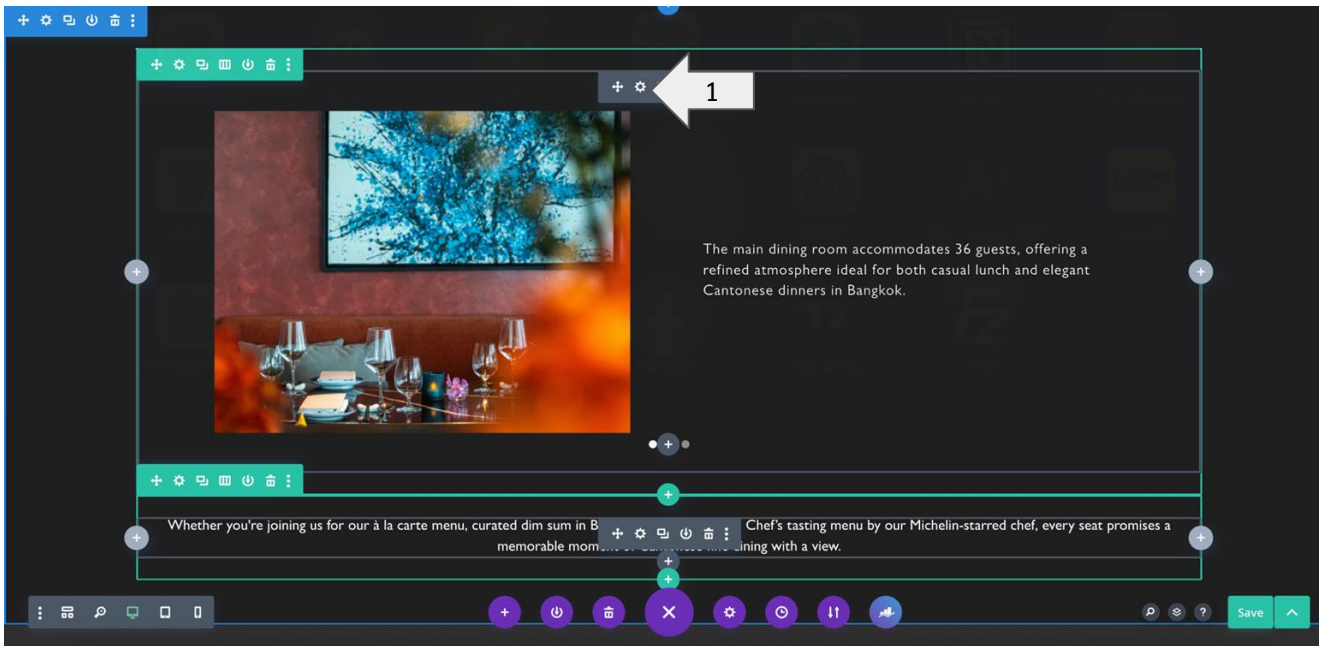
1

The main dining room accommodates 36 guests, offering a refined atmosphere ideal for both casual lunch and elegant Cantonese dinners in Bangkok.

Whether you're joining us for our à la carte menu, curated dim sum in B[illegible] Chef's tasting menu by our Michelin-starred chef, every seat promises a memorable mom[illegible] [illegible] dining with a view.

Save